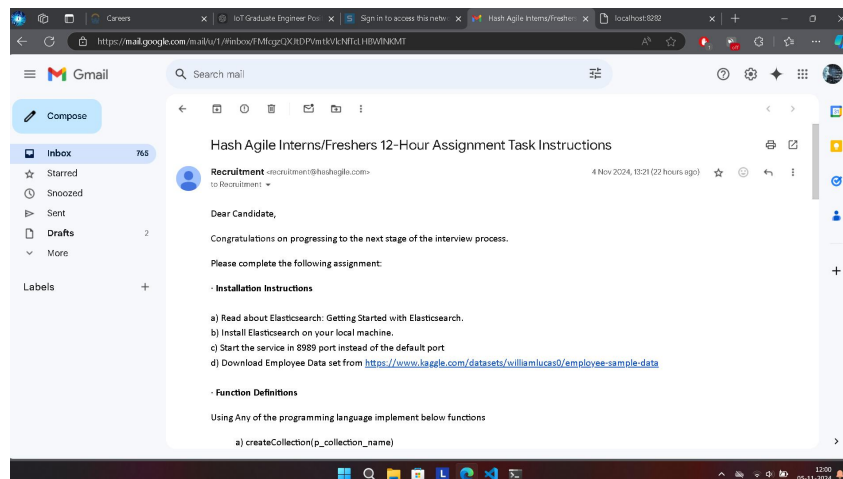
Careers
IoT Graduate Engineer Pos
Sign in to access this netw
Hash Agile Interns/Freshers
localhost:8282

https://mail.google.com/mail/u/1/#inbox/FMfcgzQXJtDPVmtkVlcNfTcLHBWlNKMT

Gmail
Search mail

Compose
Inbox 765
Starred
Snoozed
Sent
Drafts 2
More

Labels +

Hash Agile Interns/Freshers 12-Hour Assignment Task Instructions

Recruitment <recruitment@hashagile.com>
to Recruitment
4 Nov 2024, 13:21 (22 hours ago)

Dear Candidate,

Congratulations on progressing to the next stage of the interview process.

Please complete the following assignment:

· Installation Instructions

a) Read about Elasticsearch: Getting Started with Elasticsearch.
b) Install Elasticsearch on your local machine.
c) Start the service in 8989 port instead of the default port
d) Download Employee Data set from https://www.kaggle.com/datasets/williamlucas0/employee-sample-data

· Function Definitions

Using Any of the programming language implement below functions

a) createCollection(p_collection_name)

12:00
05-11-2024